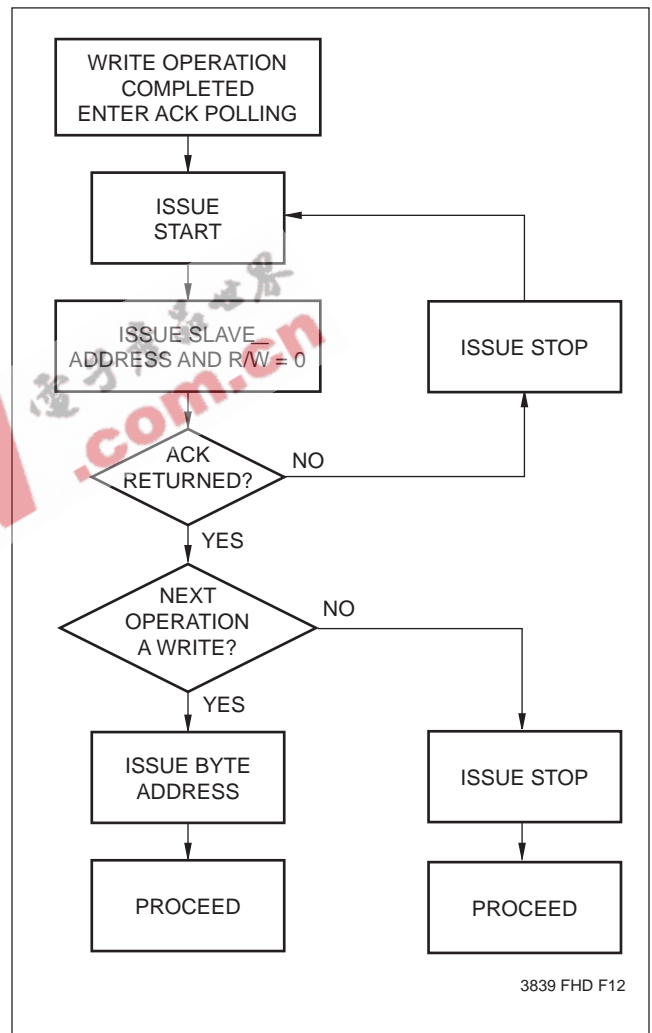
WRITE OPERATION COMPLETED ENTER ACK POLLING

ISSUE START

ISSUE SLAVE_ ADDRESS AND R/W = 0

ISSUE STOP

ACK RETURNED?

NO

YES

NEXT OPERATION A WRITE?

NO

YES

ISSUE BYTE ADDRESS

ISSUE STOP

PROCEED

PROCEED

3839 FHD F12

.com.cn